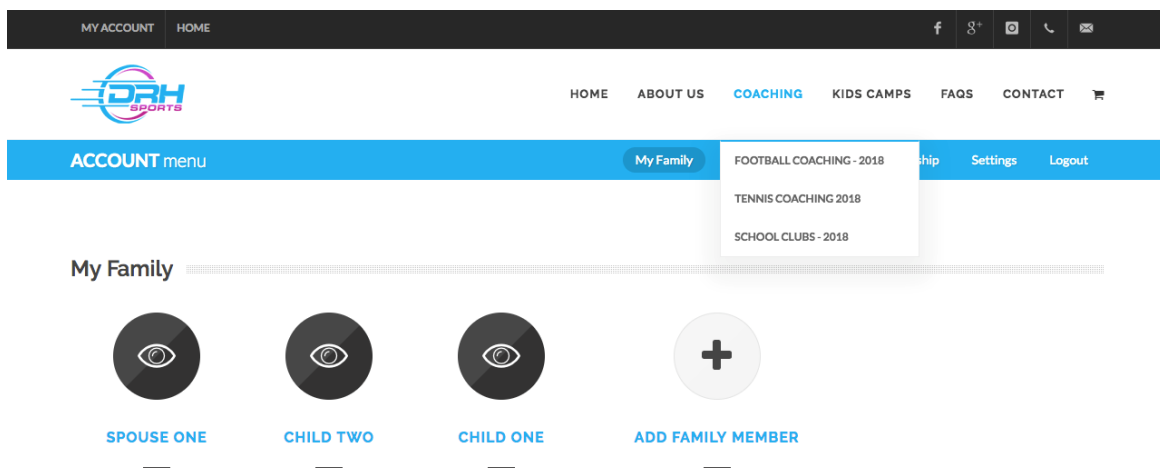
MY ACCOUNT HOME

DRH SPORTS

HOME ABOUT US COACHING KIDS CAMPS FAQS CONTACT

ACCOUNT menu

My Family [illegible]ship Settings Logout

FOOTBALL COACHING - 2018

TENNIS COACHING 2018

SCHOOL CLUBS - 2018

My Family

SPOUSE ONE

CHILD TWO

CHILD ONE

ADD FAMILY MEMBER